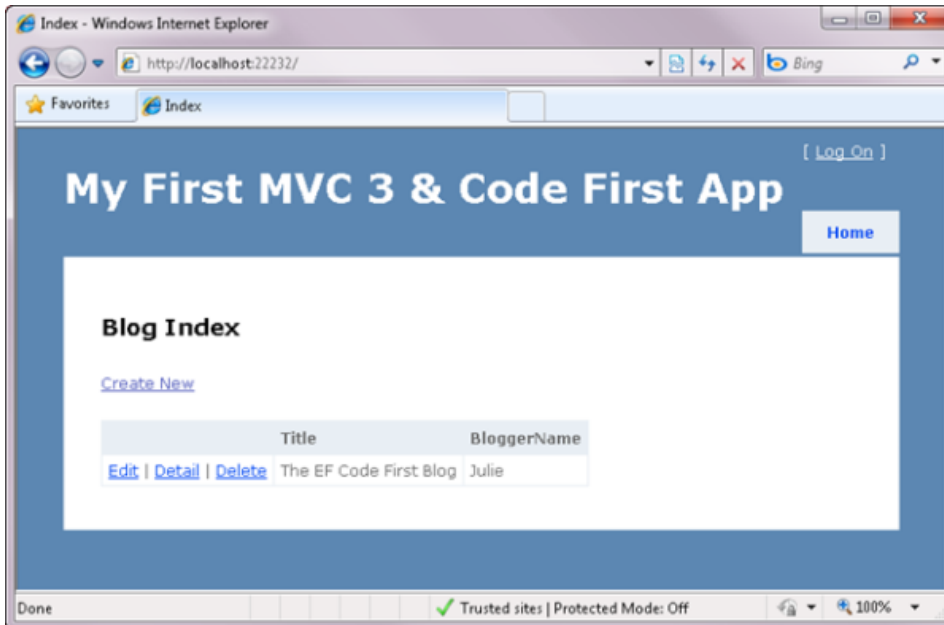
Index - Windows Internet Explorer

http://localhost:22232/

Bing

Favorites

Index

[ Log On ]

My First MVC 3 & Code First App

Home

Blog Index

Create New

| | Title | BloggerName |
|---|---|---|
| Edit \| Detail \| Delete | The EF Code First Blog | Julie |

Done

Trusted sites | Protected Mode: Off

100%